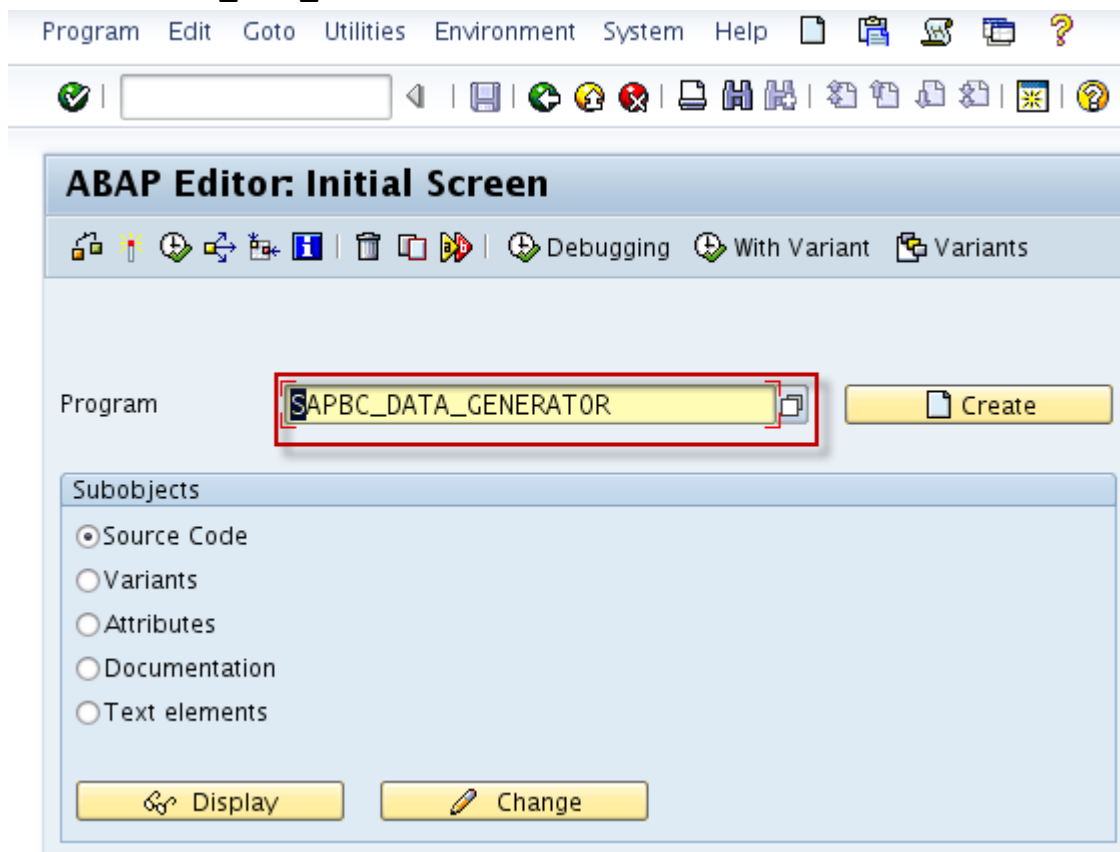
Program Edit Goto Utilities Environment System Help

ABAP Editor: Initial Screen

Debugging With Variant Variants

Program SAPBC_DATA_GENERATOR Create

Subobjects

Source Code

Variants

Attributes

Documentation

Text elements

Display Change